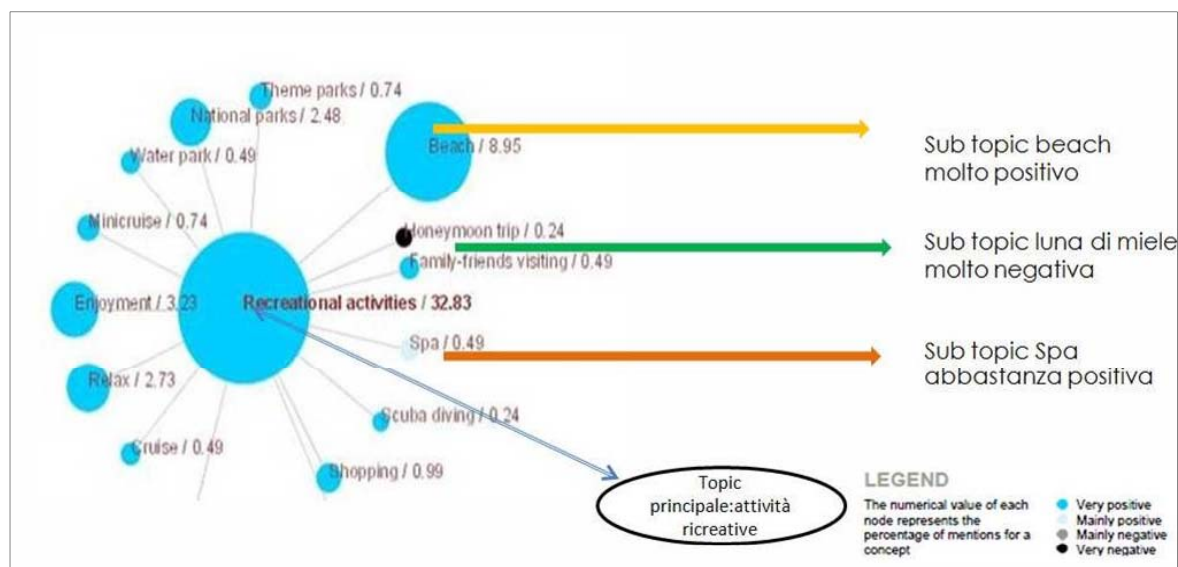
Theme parks / 0.74
National parks / 2.48
Water park / 0.49
Beach / 8.95
Minicruise / 0.74
Honeymoon trip / 0.24
Family-friends visiting / 0.49
Enjoyment / 3.23
Recreational activities / 32.83
Spa / 0.49
Relax / 2.73
Scuba diving / 0.24
Cruise / 0.49
Shopping / 0.99

Sub topic beach molto positivo

Sub topic luna di miele molto negativa

Sub topic Spa abbastanza positiva

Topic principale:attività ricreative

LEGEND
The numerical value of each node represents the percentage of mentions for a concept

Very positive
Mainly positive
Mainly negative
Very negative